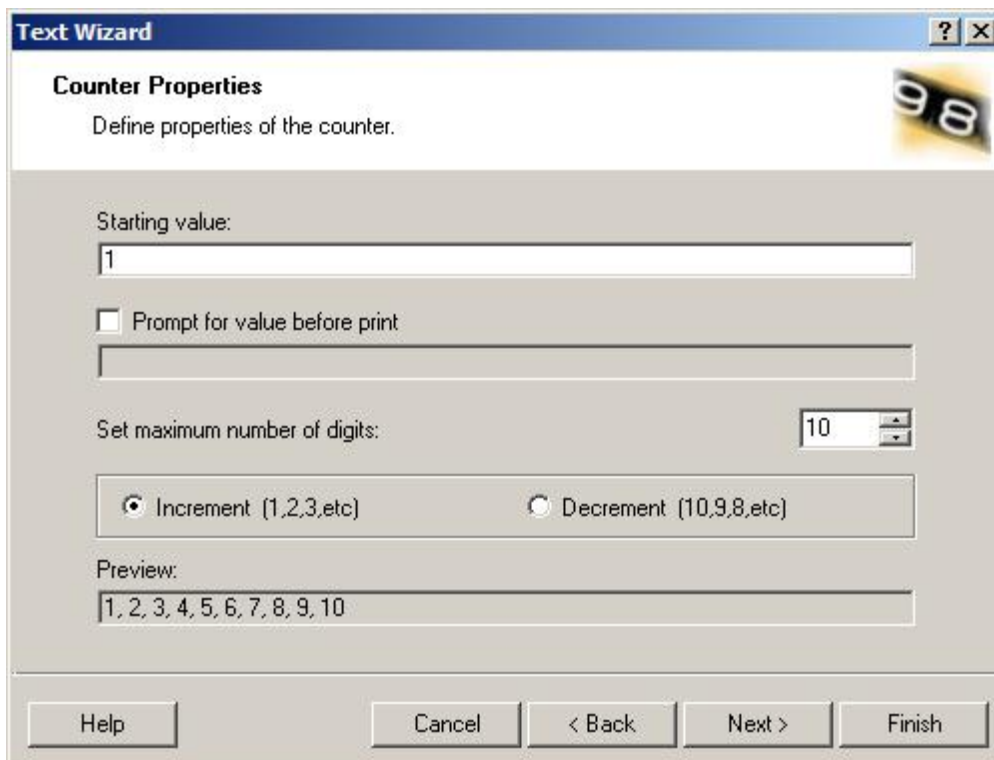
Text Wizard

?

X

Counter Properties

Define properties of the counter.

98

Starting value:

1

Prompt for value before print

Set maximum number of digits:

10

Increment (1,2,3,etc)

Decrement (10,9,8,etc)

Preview:

1, 2, 3, 4, 5, 6, 7, 8, 9, 10

Help

Cancel

< Back

Next >

Finish